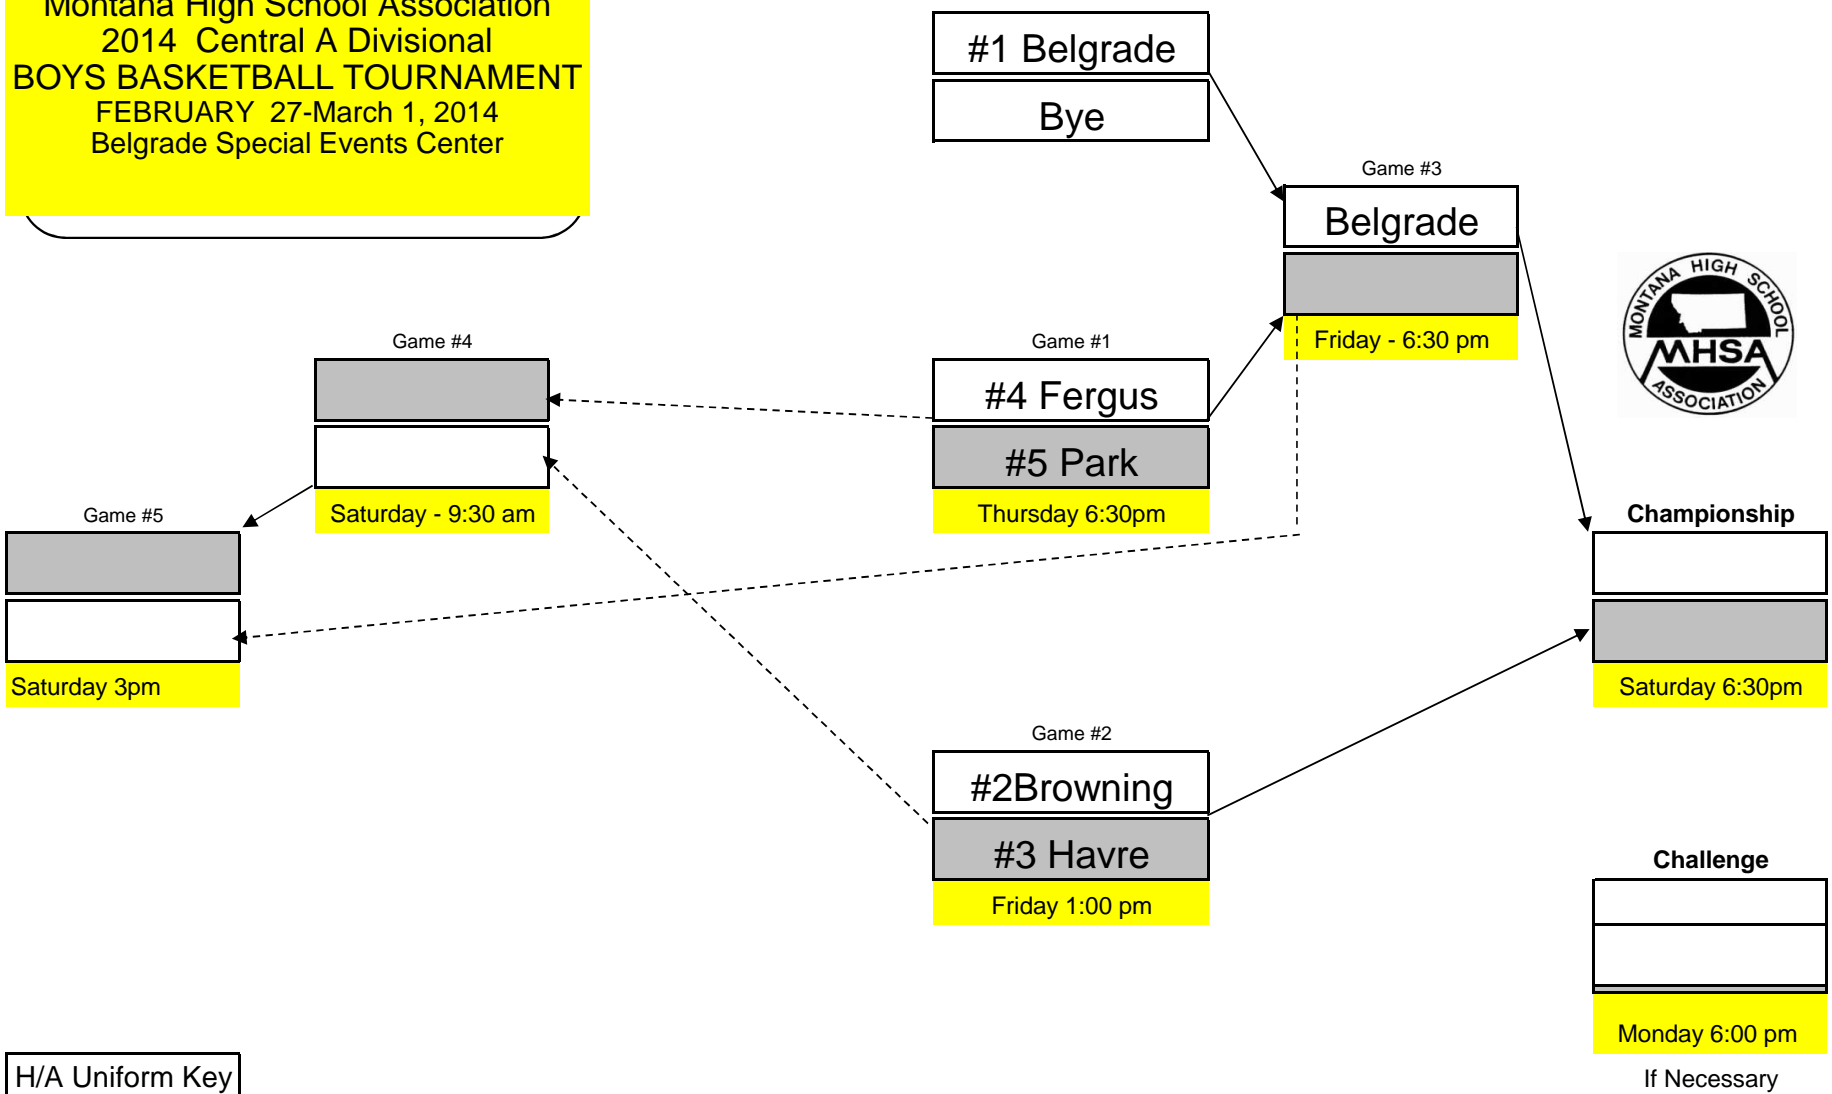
Montana High School Association
2014 Central A Divisional
BOYS BASKETBALL TOURNAMENT
FEBRUARY 27-March 1, 2014
Belgrade Special Events Center

#1 Belgrade
Bye

Game #3
Belgrade
Friday - 6:30 pm

MONTANA HIGH SCHOOL
MHSA
ASSOCIATION

Game #4
Saturday - 9:30 am

Game #1
#4 Fergus
#5 Park
Thursday 6:30pm

Game #5
Saturday 3pm

Championship
Saturday 6:30pm

Game #2
#2Browning
#3 Havre
Friday 1:00 pm

Challenge
Monday 6:00 pm
If Necessary

H/A Uniform Key